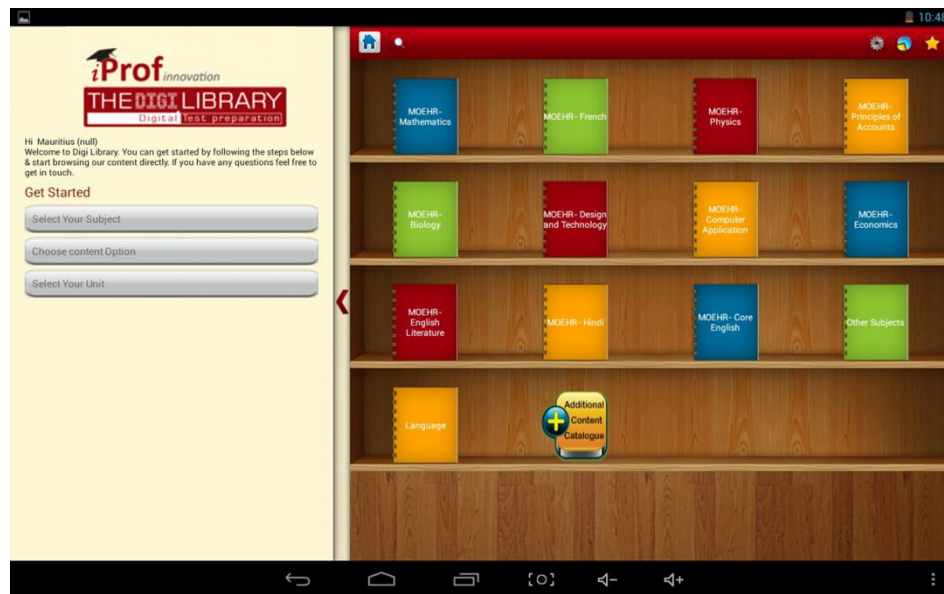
10:48

iProf innovation

THE DIGI LIBRARY

Digital Test preparation

Hi Mauritius (null)
Welcome to Digi Library. You can get started by following the steps below & start browsing our content directly. If you have any questions feel free to get in touch.

Get Started

Select Your Subject

Choose content Option

Select Your Unit

MOEHR- Mathematics

MOEHR- French

MOEHR- Physics

MOEHR- Principles of Accounts

MOEHR- Biology

MOEHR- Design and Technology

MOEHR- Computer Application

MOEHR- Economics

MOEHR- English Literature

MOEHR- Hindi

MOEHR- Core English

Other Subjects

Language

Additional Content Catalogue